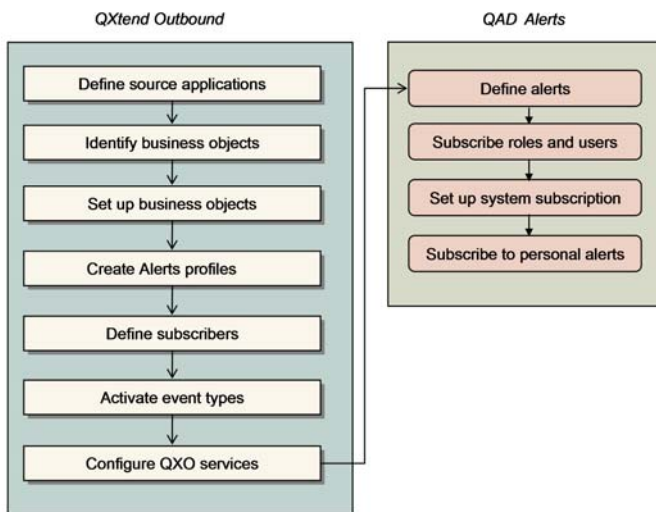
QXtend Outbound

Define source applications

Identify business objects

Set up business objects

Create Alerts profiles

Define subscribers

Activate event types

Configure QXO services

QAD Alerts

Define alerts

Subscribe roles and users

Set up system subscription

Subscribe to personal alerts